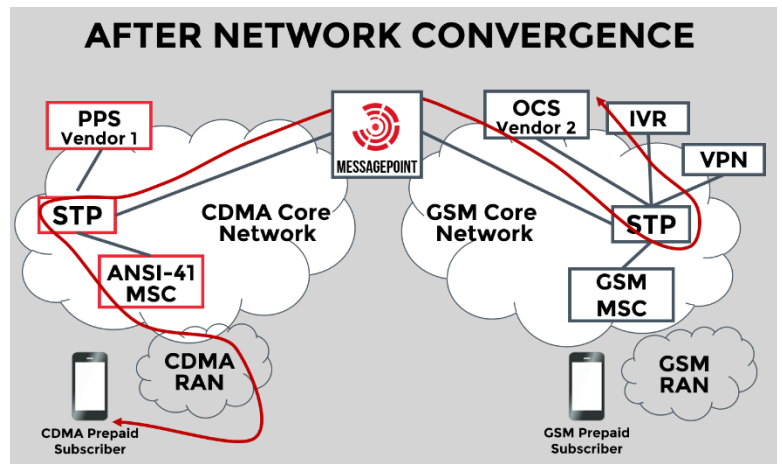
AFTER NETWORK CONVERGENCE

PPS
Vendor 1

MESSAGEPOINT

OCS
Vendor 2

IVR

VPN

STP

CDMA Core
Network

GSM Core
Network

STP

ANSI-41
MSC

GSM
MSC

CDMA
RAN

GSM
RAN

CDMA Prepaid
Subscriber

GSM Prepaid
Subscriber